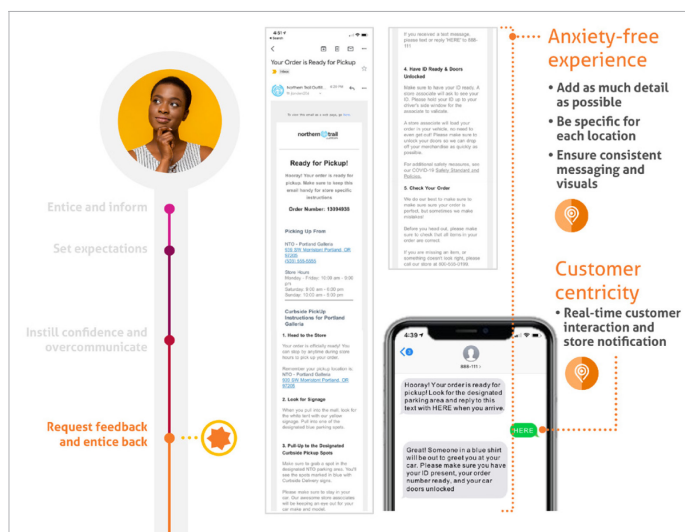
Entice and inform

Set expectations

Instill confidence and overcommunicate

Request feedback and entice back

4:51
Search

Your Order is Ready for Pickup

Inbox

Northern Trail Outfitters
4:26 PM

northern trail

Ready for Pickup!

Hooray! Your order is ready for pickup. Make sure to keep this email handy for store specific instructions.

Order Number: 13094935

Picking Up From

NTO - Portland Galleria
600 SW Morrison Portland, OR 97205
(503) 555-5555

Store Hours
Monday - Friday: 10:00 am - 9:00 pm
Saturday: 8:00 am - 9:00 pm
Sunday: 10:00 am - 8:00 pm

Curbside PickUp Instructions for Portland Galleria

1. Head to the Store

Your order is officially ready! You can stop by anytime during store hours to pick up your order.

Remember your pickup location is: NTO - Portland Galleria
600 SW Morrison Portland, OR 97205

2. Look for Signage

When you pull into the mall, look for the white tent with our yellow signage. Pull into one of the designated blue parking spots.

3. Pull-Up to the Designated Curbside Pickup Spots

Make sure to grab a spot in the designated NTO parking area. You'll see the spots marked in blue with Curbside Delivery signs.

Please make sure to stay in your car. Our awesome store associates will be heading on over out for your car make and model.

If you receive a text message, please text or reply 'HERE' to 888-111

4. Have ID Ready & Doors Unlocked

Make sure to have your ID ready. A store associate will ask to see your ID. Please hold your ID up to your driver's side window for the associate to validate.

A store associate will load your order in your vehicle, no need to even get out! Please make sure to unlock your doors so we can drop off your merchandise as quickly as possible.

For additional safety resources, see our COVID-19 Safety Standard and Policies.

5. Check Your Order

We do our best to make sure to make sure your order is perfect. But sometimes we make mistakes!

Before you head out, please make sure to check that all items in your order are correct.

If you are missing an item, or something doesn't look right, please call our store at 800-555-0199

Anxiety-free experience

• Add as much detail as possible
• Be specific for each location
• Ensure consistent messaging and visuals

Customer centricity

• Real-time customer interaction and store notification

4:39
888-111

Hooray! Your order is ready for pickup! Look for the designated parking area and reply to this text with HERE when you arrive.

HERE

Great! Someone in a blue shirt will be out to greet you at your car. Please make sure you have your ID present, your order number ready, and your car doors unlocked